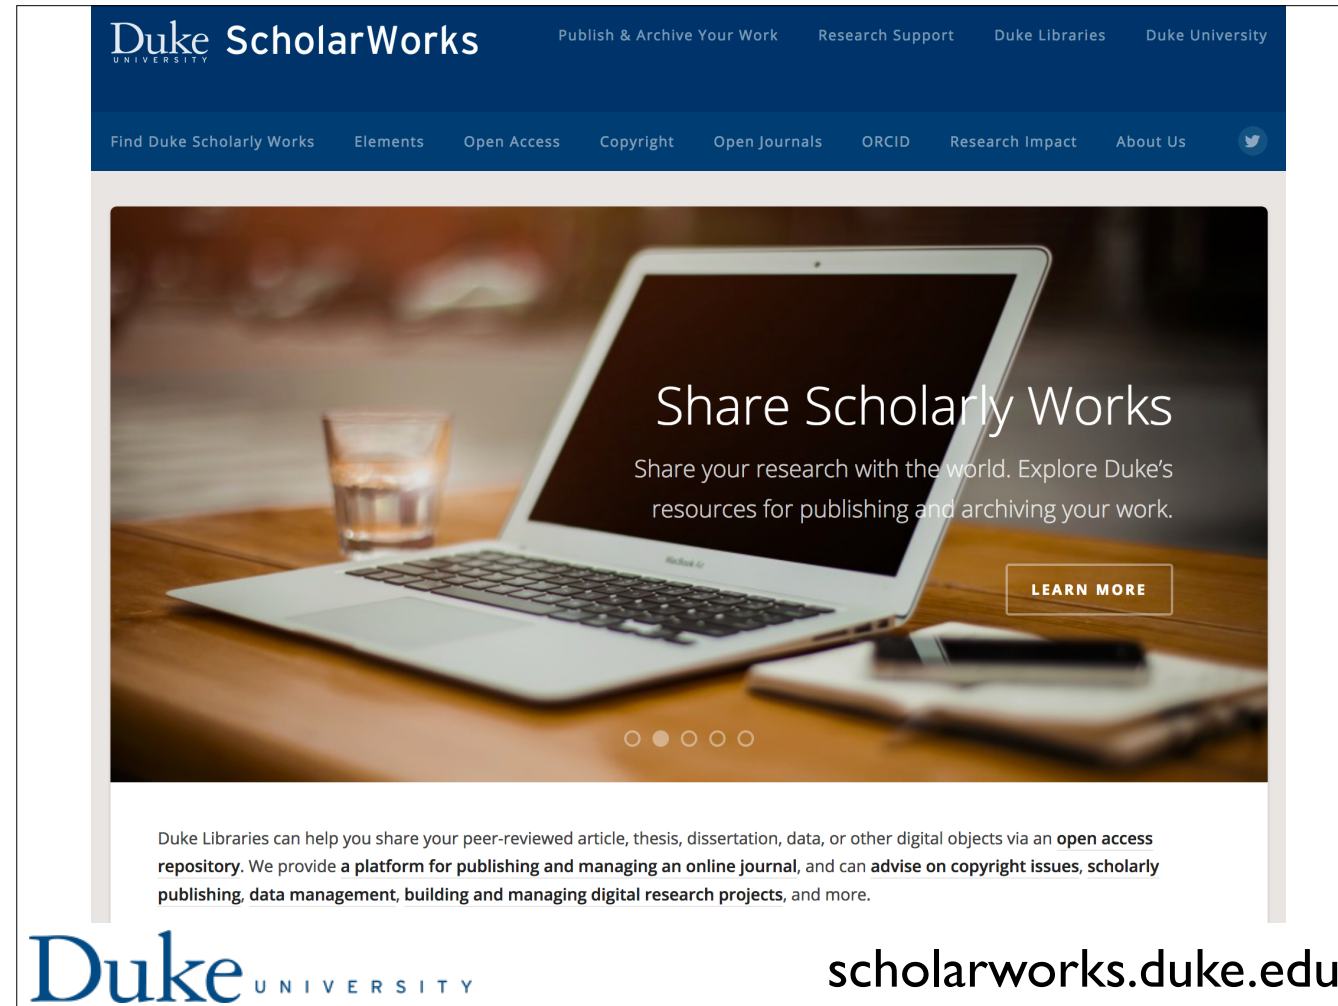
Duke UNIVERSITY ScholarWorks

Publish & Archive Your Work
Research Support
Duke Libraries
Duke University

Find Duke Scholarly Works
Elements
Open Access
Copyright
Open Journals
ORCID
Research Impact
About Us

Share Scholarly Works

Share your research with the world. Explore Duke's resources for publishing and archiving your work.

LEARN MORE

Duke Libraries can help you share your peer-reviewed article, thesis, dissertation, data, or other digital objects via an open access repository. We provide a platform for publishing and managing an online journal, and can advise on copyright issues, scholarly publishing, data management, building and managing digital research projects, and more.

Duke UNIVERSITY

scholarworks.duke.edu